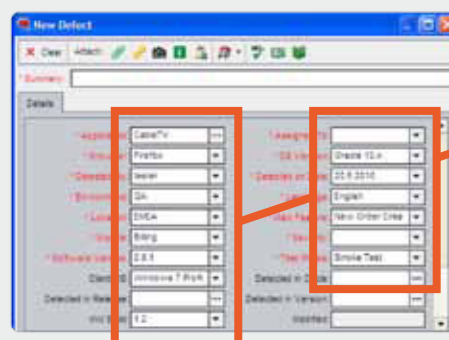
New Defect

Clear Attach

* Summary:

Details

* Application: CableTV
* Browser: Firefox
* Detected By: tester
* Environment: QA
* Location: EMEA
* Module: Billing
* Software Version: 2.0.1
Client OS: Windows 7 Prof.
Detected in Release:
Init Sev: 1-2

* Assigned To:
* DB Version: Oracle 10.x
* Detected on Date: 25.6.2010
* Language: English
* Main Feature: New Order Crea
* Severity:
* Test Phase: Smoke Test
Detected in Cycle:
Detected in Version:
Modified: